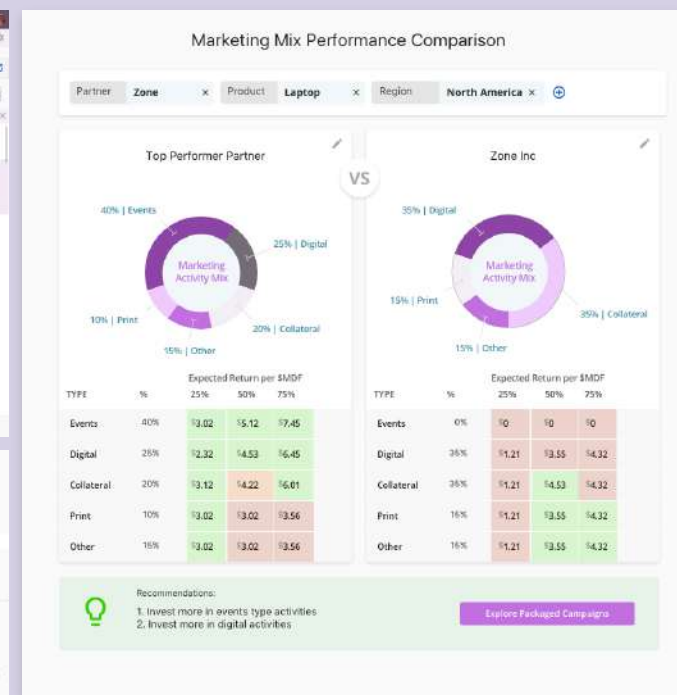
Marketing Mix Performance Comparison

Partner Zone ×
Product Laptop ×
Region North America ×

Top Performer Partner

VS

Zone Inc

40% | Events
25% | Digital
Marketing Activity Mix
10% | Print
20% | Collateral
15% | Other

35% | Digital
Marketing Activity Mix
15% | Print
35% | Collateral
15% | Other

Expected Return per $MDF

| TYPE | % | 25% | 50% | 75% |
|---|---|---|---|---|
| Events | 40% | $3.02 | $5.12 | $7.45 |
| Digital | 25% | $2.32 | $4.53 | $6.45 |
| Collateral | 20% | $3.12 | $4.22 | $6.01 |
| Print | 10% | $3.02 | $3.02 | $3.56 |
| Other | 15% | $3.02 | $3.02 | $3.56 |

Expected Return per $MDF

| TYPE | % | 25% | 50% | 75% |
|---|---|---|---|---|
| Events | 0% | $0 | $0 | $0 |
| Digital | 35% | $1.21 | $3.55 | $4.32 |
| Collateral | 35% | $1.21 | $4.53 | $4.32 |
| Print | 15% | $1.21 | $3.55 | $4.32 |
| Other | 15% | $1.21 | $3.55 | $4.32 |

Recommendations:
1. Invest more in events type activities
2. Invest more in digital activities

Explore Packaged Campaigns